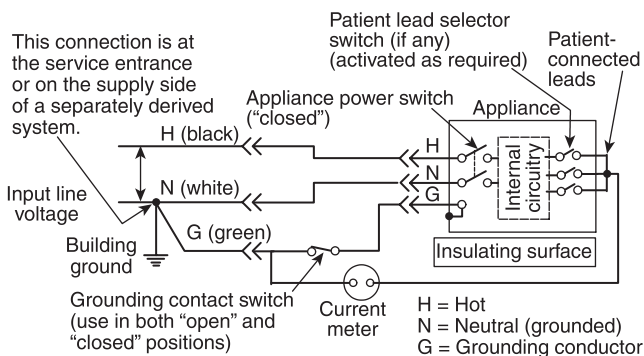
This connection is at the service entrance or on the supply side of a separately derived system.

Patient lead selector switch (if any) (activated as required)

Patient-connected leads

Appliance power switch ("closed")

Appliance

H (black)

H

N

G

Internal circuitry

Input line voltage

N (white)

G (green)

Building ground

Insulating surface

Grounding contact switch (use in both "open" and "closed" positions)

Current meter

H = Hot
N = Neutral (grounded)
G = Grounding conductor